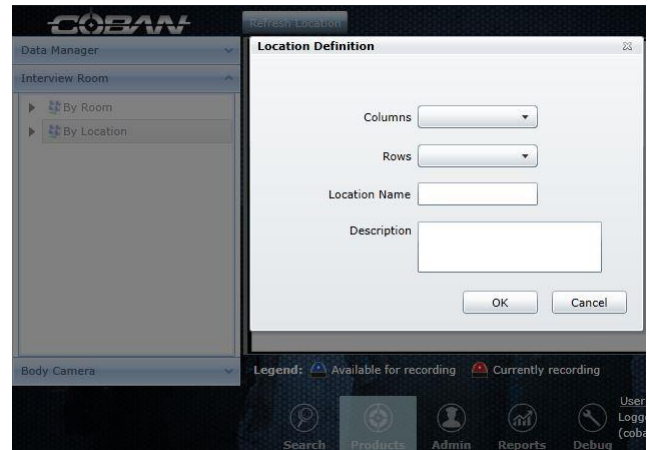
COBAN

Refresh Location

Data Manager

Interview Room

By Room

By Location

Body Camera

Location Definition

Columns

Rows

Location Name

Description

OK

Cancel

Legend: Available for recording Currently recording

Search Products Admin Reports Debug

User
Logg
(coba